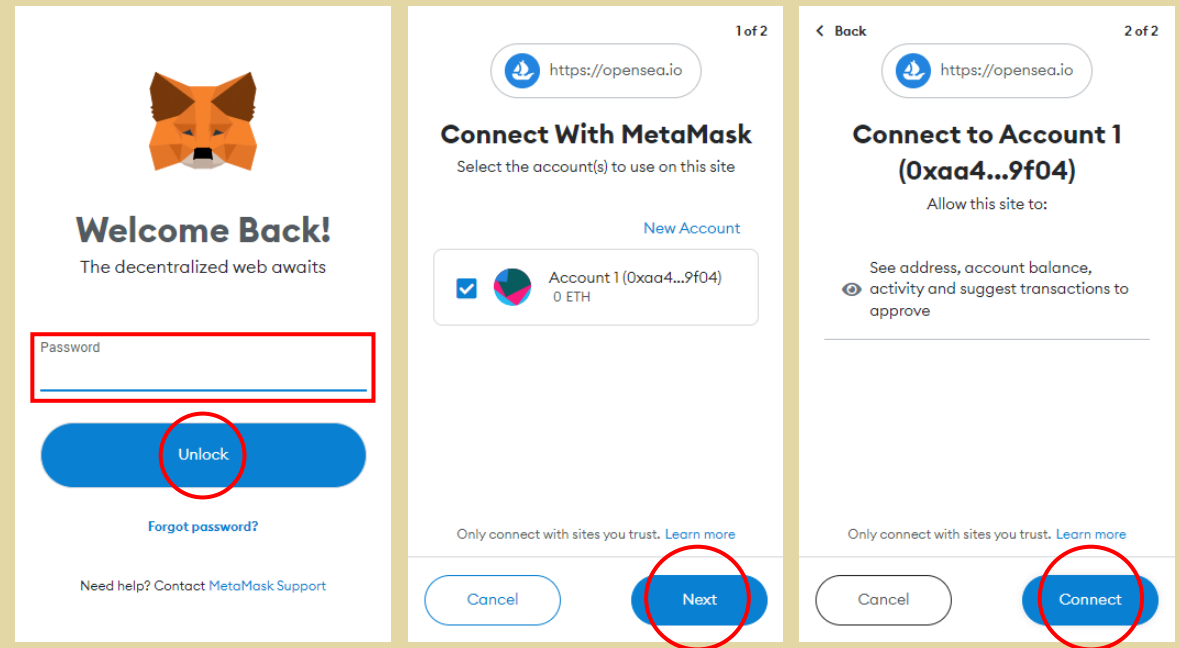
Welcome Back!

The decentralized web awaits

Password

Unlock

Forgot password?

Need help? Contact MetaMask Support

1 of 2

https://opensea.io

Connect With MetaMask

Select the account(s) to use on this site

New Account

Account 1 (0xaa4...9f04)
0 ETH

Only connect with sites you trust. Learn more

Cancel

Next

< Back

2 of 2

https://opensea.io

Connect to Account 1 (0xaa4...9f04)

Allow this site to:

See address, account balance, activity and suggest transactions to approve

Only connect with sites you trust. Learn more

Cancel

Connect